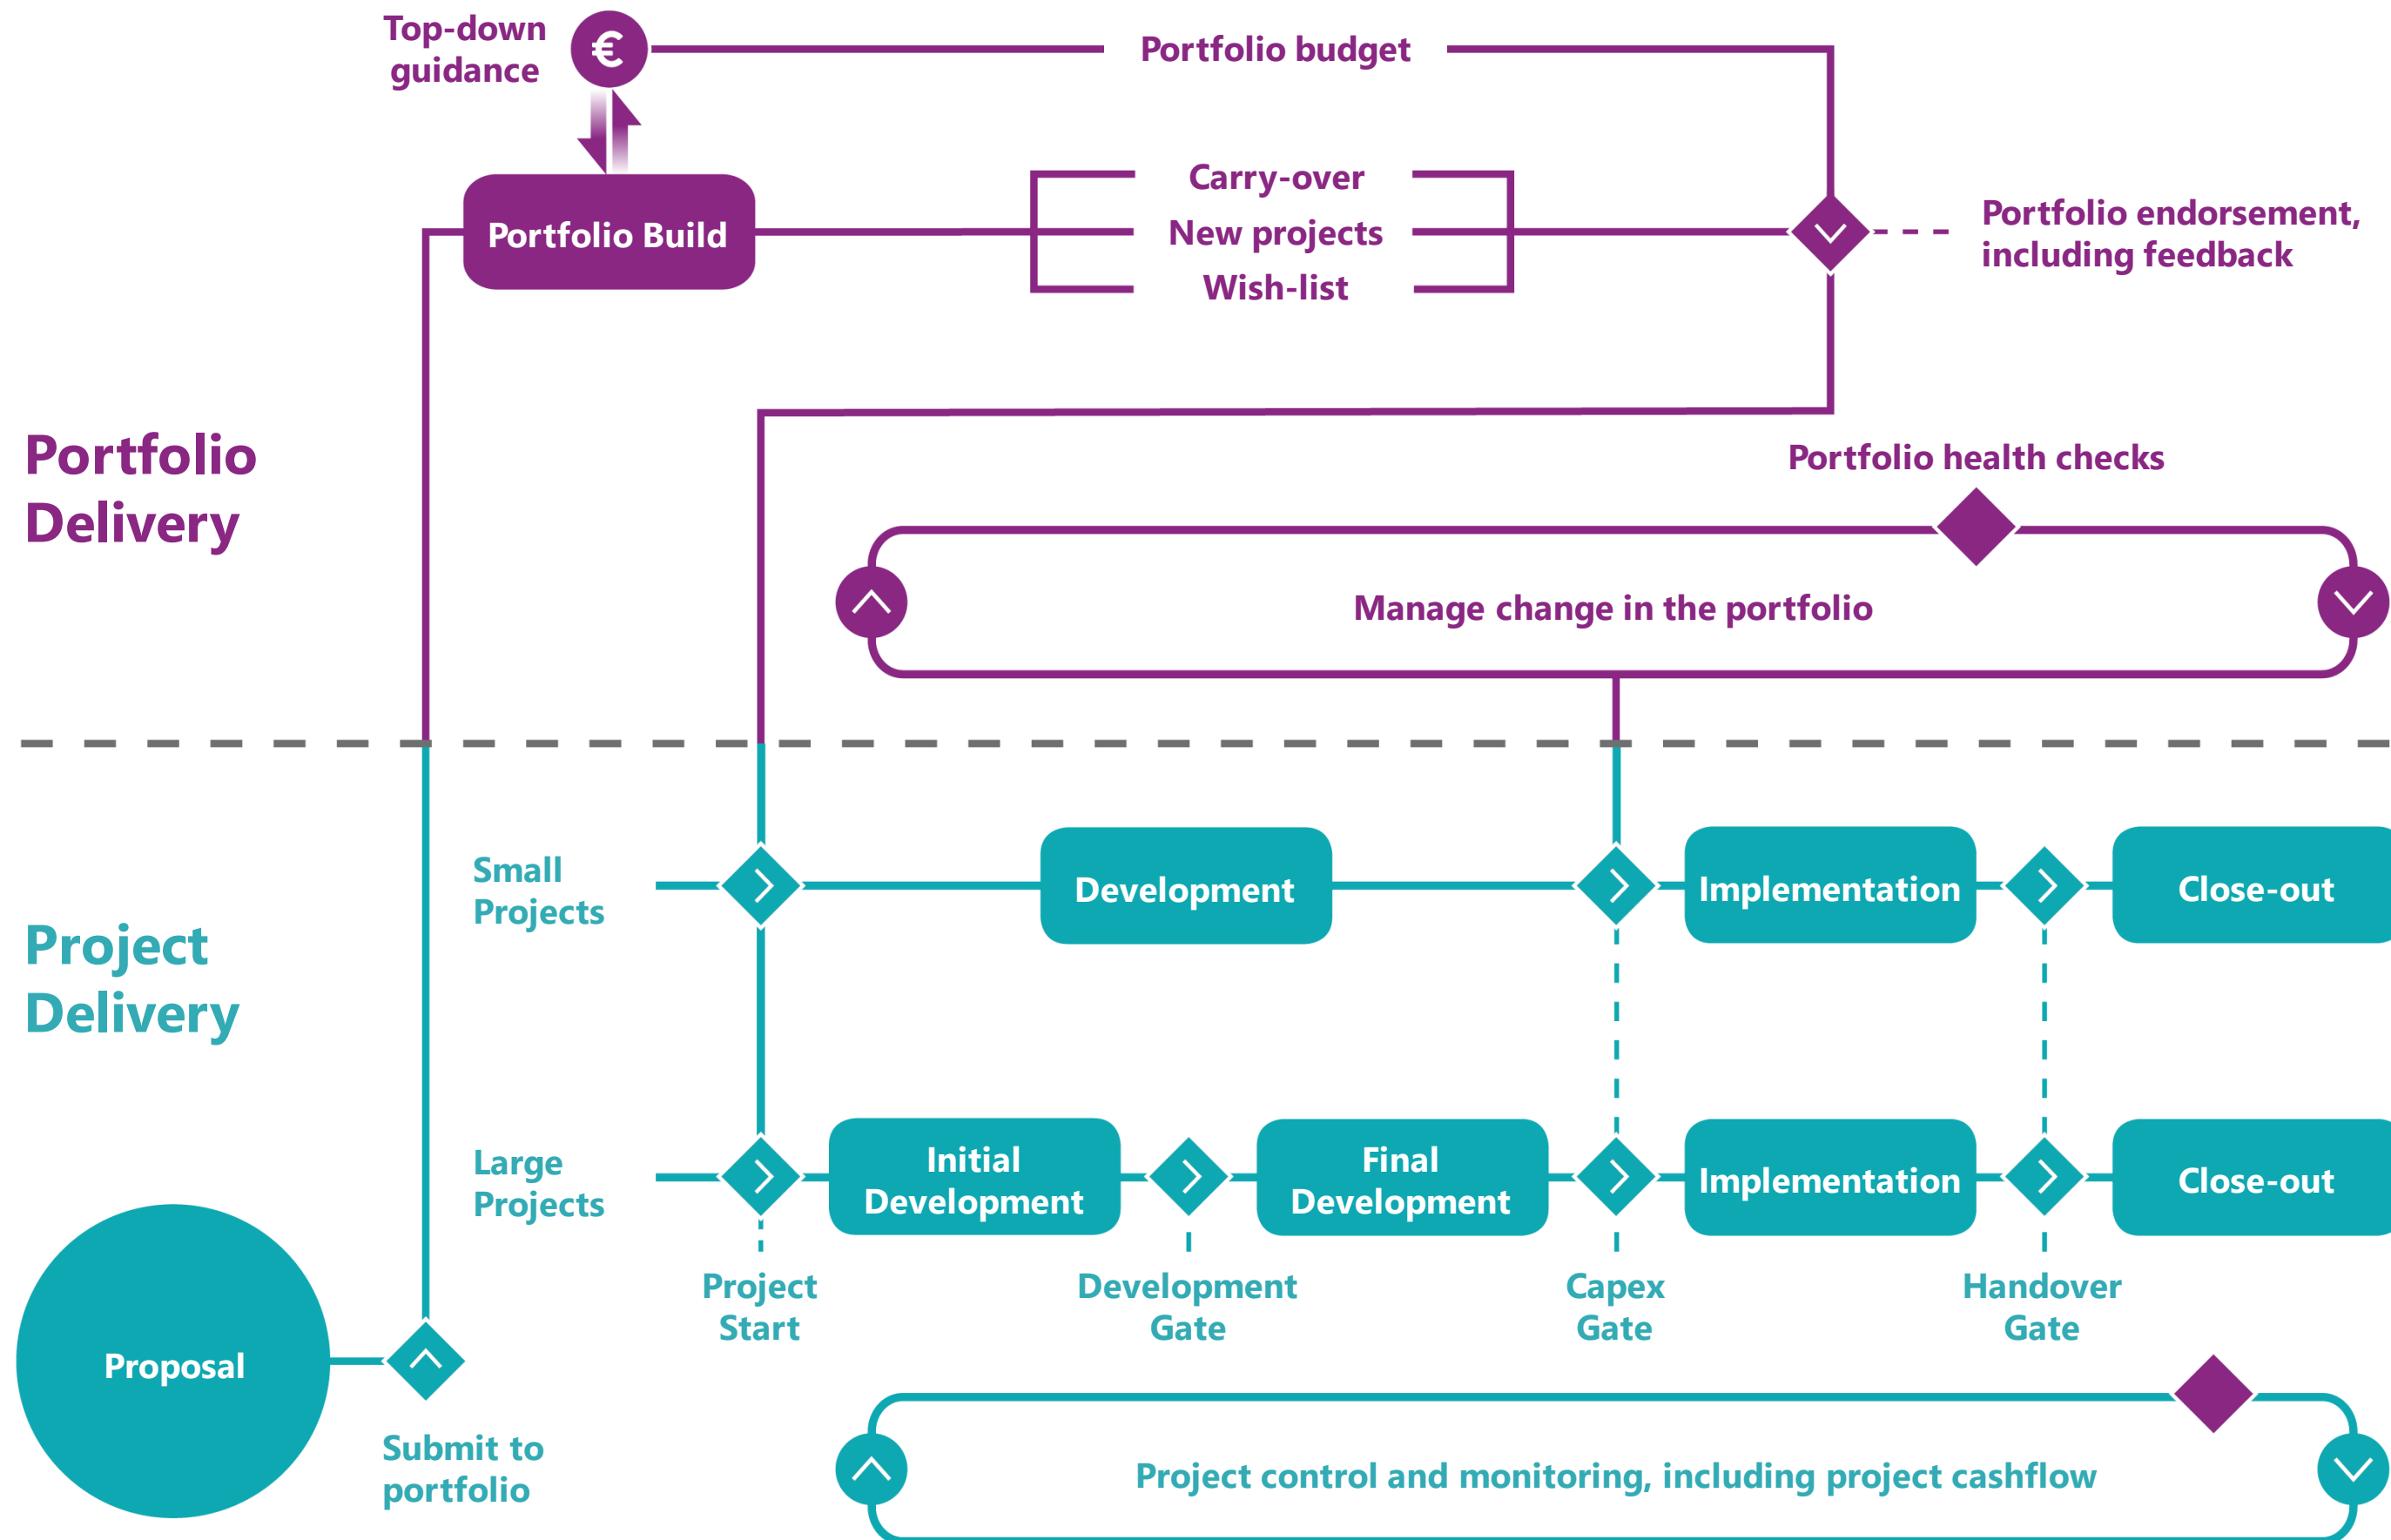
Top-down guidance

€

Portfolio budget

Portfolio Build

Carry-over

New projects

Wish-list

Portfolio endorsement, including feedback

Portfolio Delivery

Portfolio health checks

Manage change in the portfolio

Project Delivery

Small Projects

Development

Implementation

Close-out

Large Projects

Initial Development

Final Development

Implementation

Close-out

Project Start

Development Gate

Capex Gate

Handover Gate

Proposal

Submit to portfolio

Project control and monitoring, including project cashflow